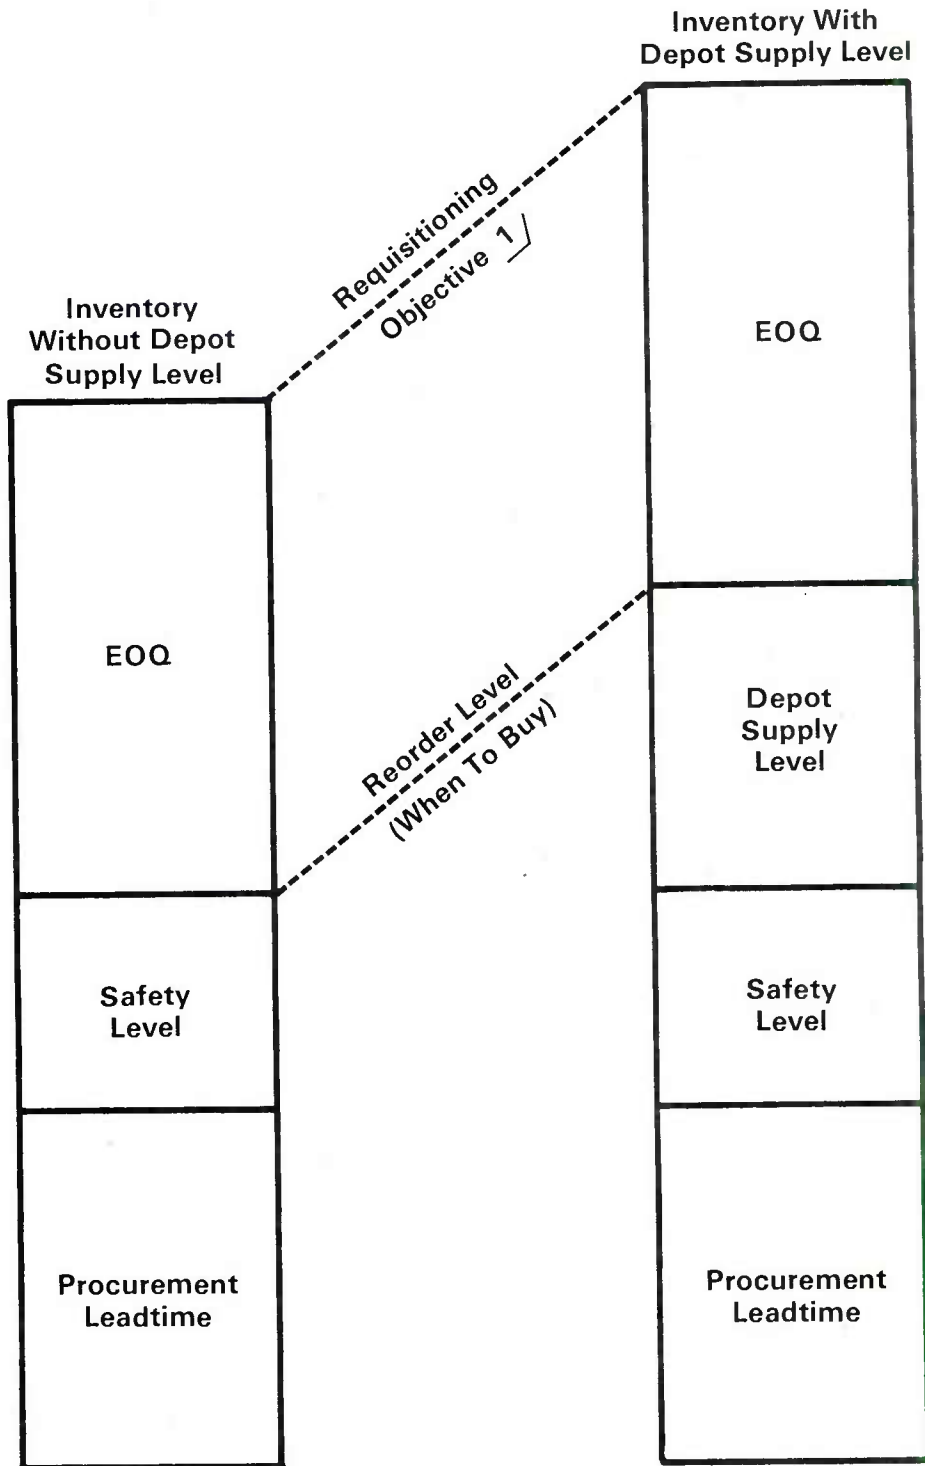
Inventory With Depot Supply Level

Requisitioning Objective 1/

Inventory Without Depot Supply Level

EOQ

EOQ

Reorder Level (When To Buy)

Depot Supply Level

Safety Level

Safety Level

Procurement Leadtime

Procurement Leadtime